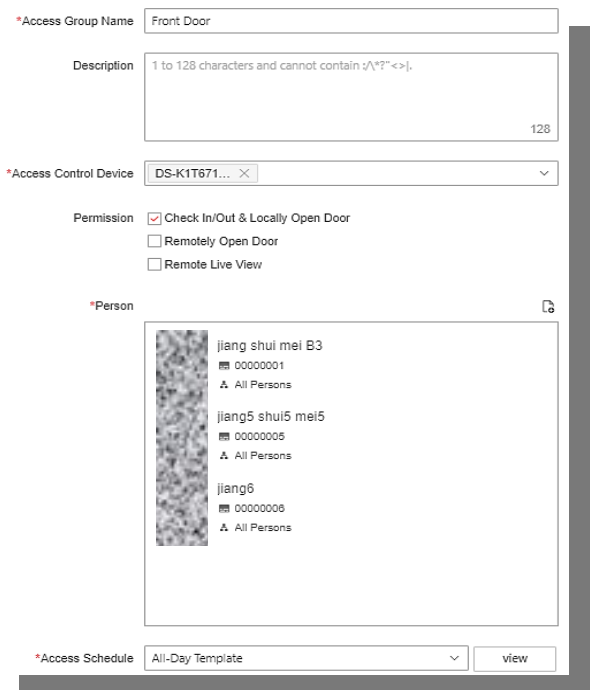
*Access Group Name Front Door

Description 1 to 128 characters and cannot contain :/\*?"<>|.

128

*Access Control Device DS-K1T671... ×

Permission
Check In/Out & Locally Open Door
Remotely Open Door
Remote Live View

*Person

jiang shui mei B3
00000001
All Persons

jiang5 shui5 mei5
00000005
All Persons

jiang6
00000006
All Persons

*Access Schedule All-Day Template view